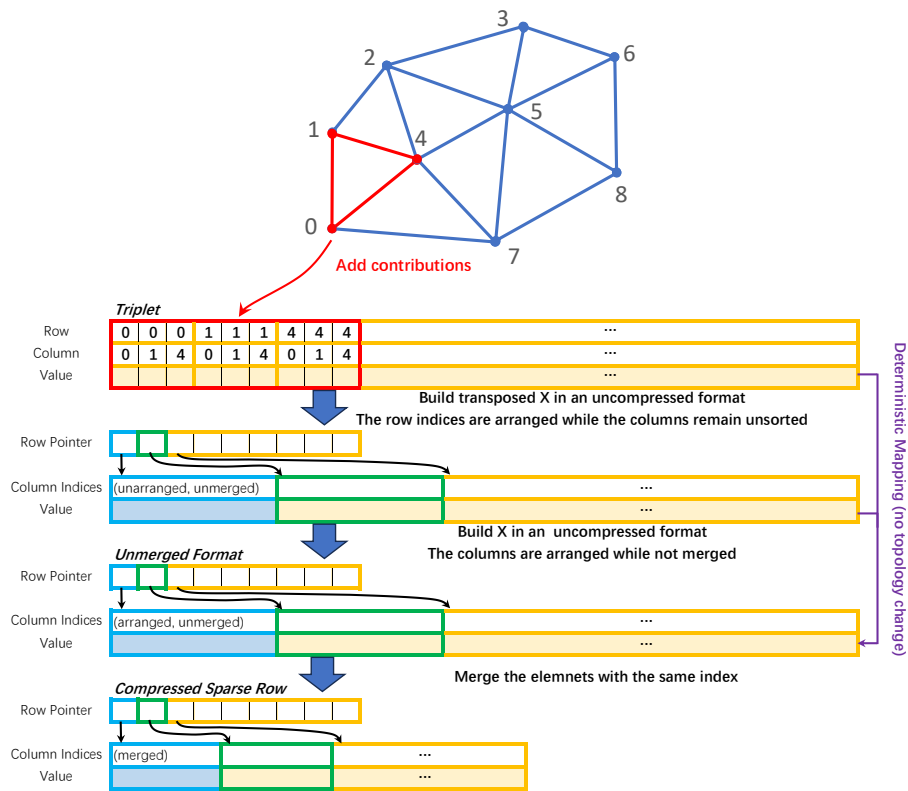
3
2
6
5
1
4
8
0
7
Add contributions

Triplet

| Row | 0 | 0 | 0 | 1 | 1 | 1 | 4 | 4 | 4 | ... |
|---|---|---|---|---|---|---|---|---|---|---|
| Column | 0 | 1 | 4 | 0 | 1 | 4 | 0 | 1 | 4 | ... |
| Value | | | | | | | | | | |

Build transposed X in an uncompressed format
The row indices are arranged while the columns remain unsorted

Row Pointer
Column Indices (unarranged, unmerged) ...
Value ...

Build X in an uncompressed format
The columns are arranged while not merged

Unmerged Format
Row Pointer
Column Indices (arranged, unmerged) ...
Value ...

Merge the elemnets with the same index

Compressed Sparse Row
Row Pointer
Column Indices (merged) ...
Value ...

Deterministic Mapping (no topology change)